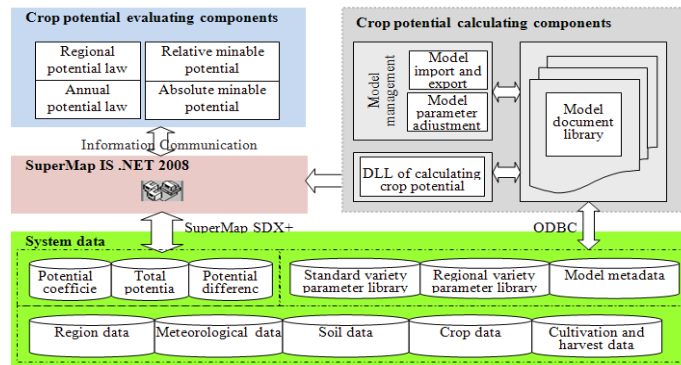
Crop potential evaluating components

| Regional potential law | Relative minable potential |
|---|---|
| Annual potential law | Absolute minable potential |

Information Communication

SuperMap IS .NET 2008

Crop potential calculating components

Model management

Model import and export

Model parameter adiustment

DLL of calculating crop potential

Model document library

SuperMap SDX+

ODBC

System data

Potential coefficie

Total potentia

Potential differenc

Standard variety parameter library

Regional variety parameter library

Model metadata

Region data

Meteorological data

Soil data

Crop data

Cultivation and harvest data